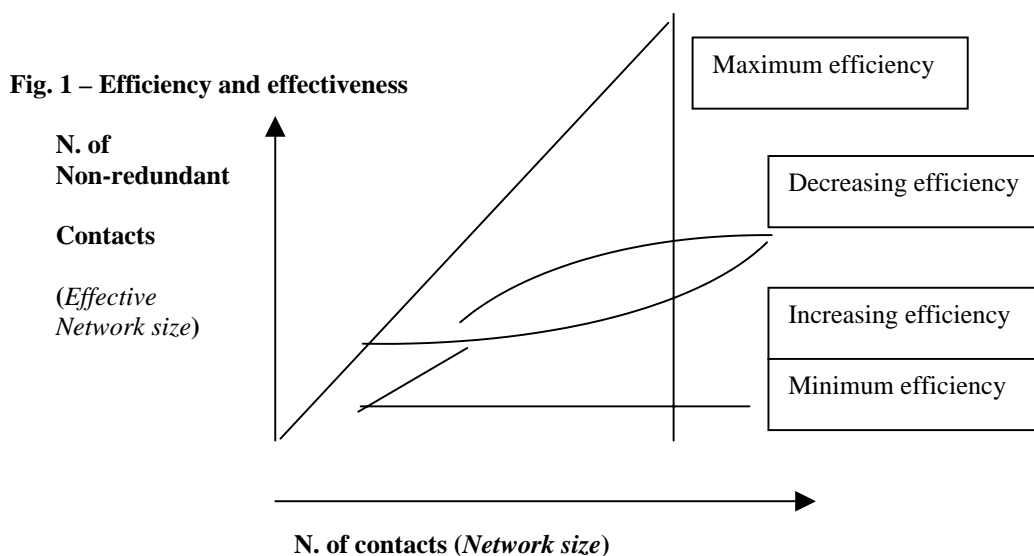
Fig. 1 – Efficiency and effectiveness

Maximum efficiency

N. of Non-redundant

Contacts

(*Effective Network size*)

Decreasing efficiency

Increasing efficiency

Minimum efficiency

N. of contacts (*Network size*)